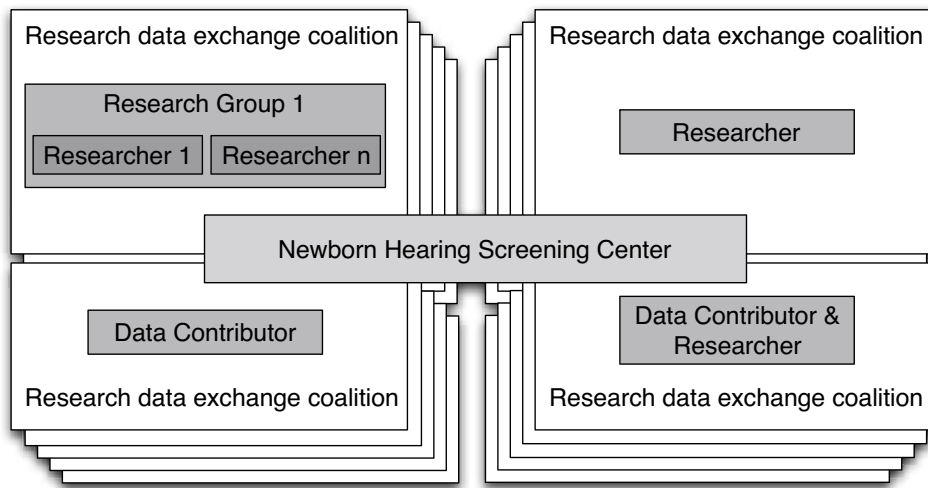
Research data exchange coalition

Research Group 1

Researcher 1

Researcher n

Research data exchange coalition

Researcher

Newborn Hearing Screening Center

Data Contributor

Research data exchange coalition

Data Contributor & Researcher

Research data exchange coalition